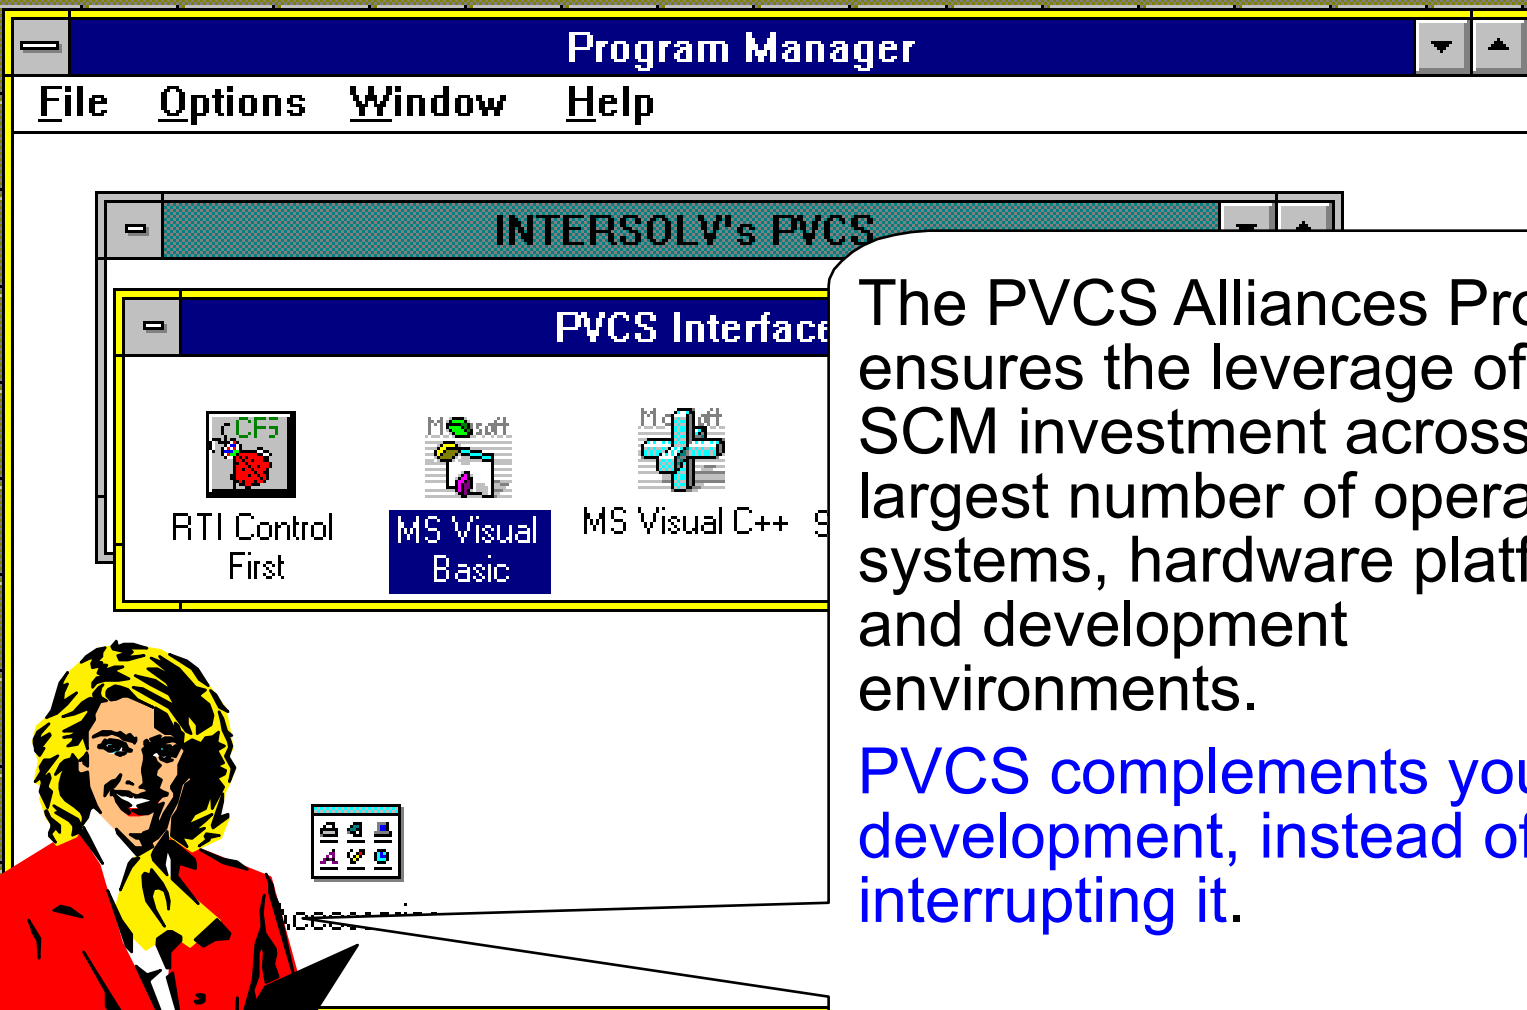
Program Manager

File Options Window Help

INTERSOLV's PVCS

PVCS Interface

CF5

RTI Control First

Microsoft

MS Visual Basic

Microsoft

MS Visual C++

The PVCS Alliances Pro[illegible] ensures the leverage of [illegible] SCM investment across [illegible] largest number of opera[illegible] systems, hardware platf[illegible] and development environments.

PVCS complements you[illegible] development, instead of interrupting it.